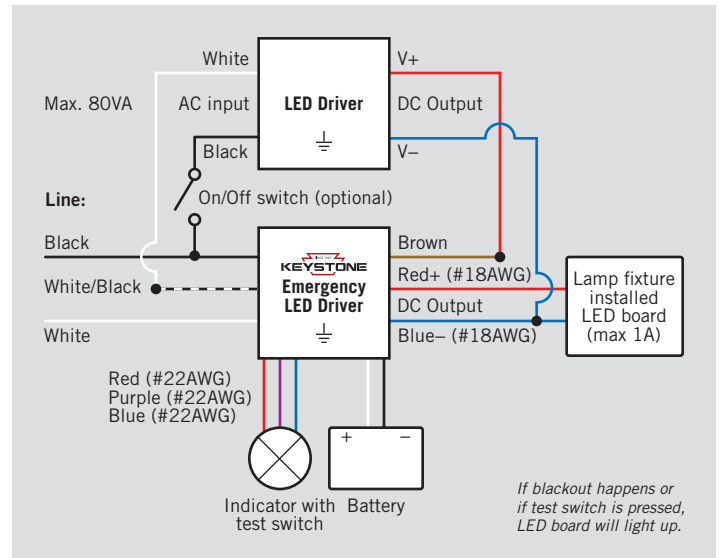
White
V+
Max. 80VA
AC input
LED Driver
DC Output
Black
V–
Line:
On/Off switch (optional)
Black
Brown
KEYSTONE
Emergency LED Driver
Red+ (#18AWG)
White/Black
DC Output
Lamp fixture installed LED board (max 1A)
White
Blue– (#18AWG)
Red (#22AWG)
Purple (#22AWG)
Blue (#22AWG)
+
–
Indicator with test switch
Battery
If blackout happens or if test switch is pressed, LED board will light up.